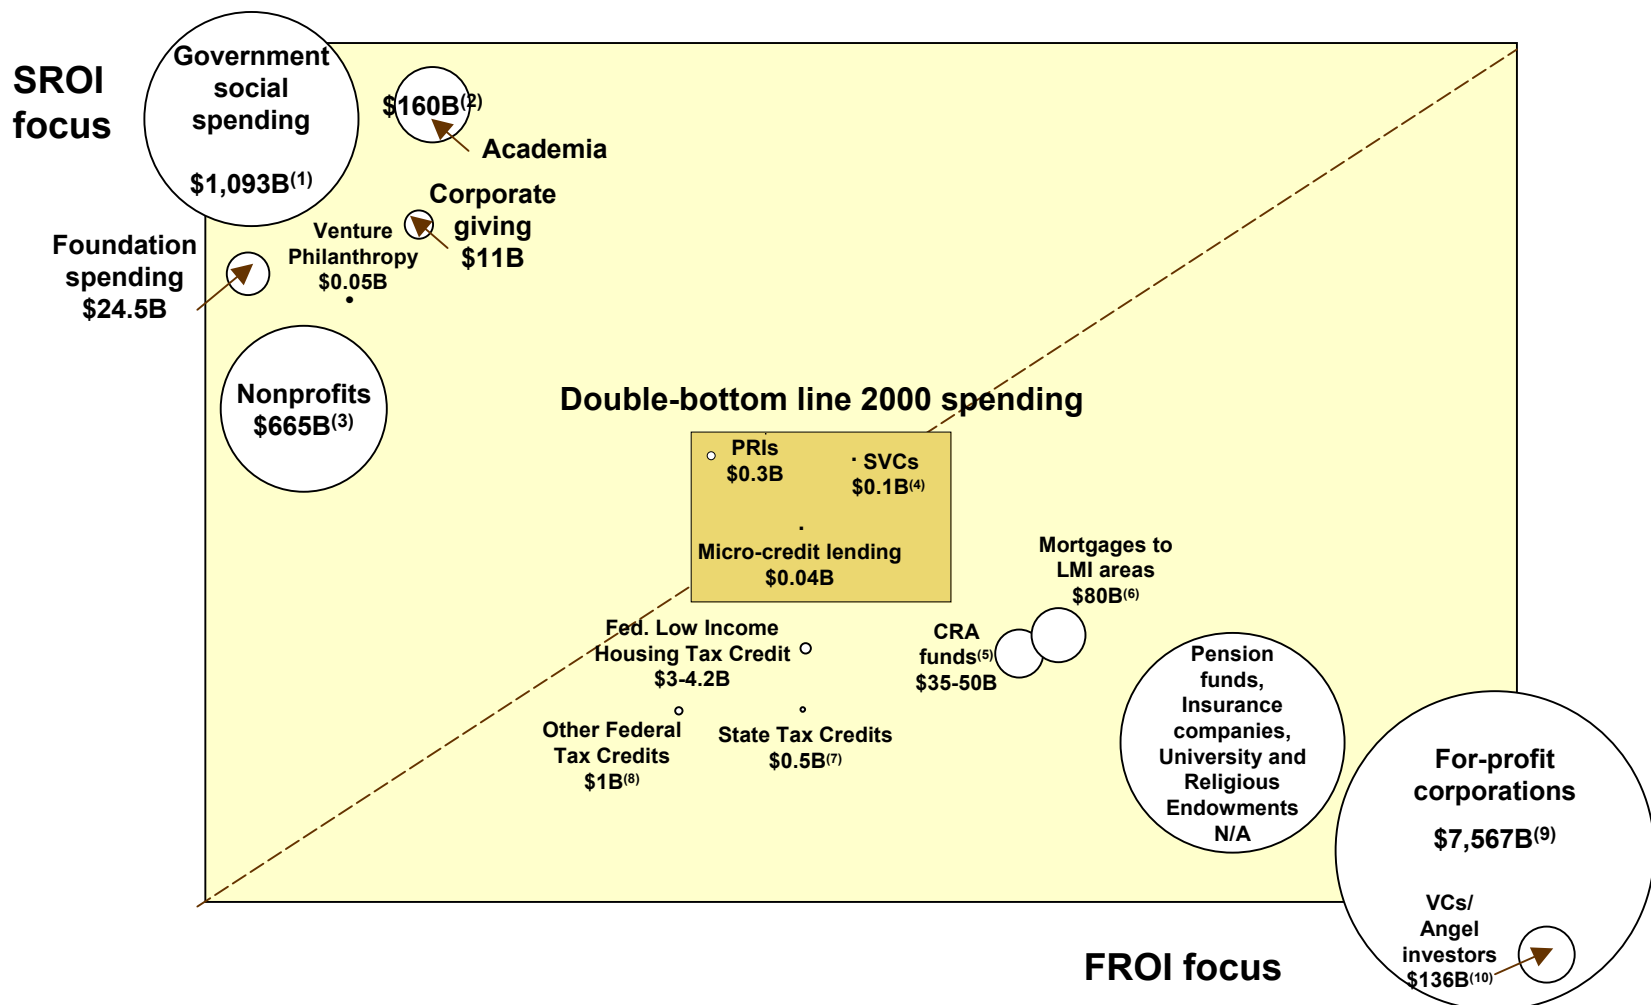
SROI focus

Government social spending

$1,093B$^{(1)}$

$160B$^{(2)}$

Academia

Corporate giving $11B

Venture Philanthropy $0.05B

Foundation spending $24.5B

Nonprofits $665B$^{(3)}$

Double-bottom line 2000 spending

PRIs $0.3B

SVCs $0.1B$^{(4)}$

Micro-credit lending $0.04B

Mortgages to LMI areas $80B$^{(6)}$

CRA funds$^{(5)}$ $35-50B

Fed. Low Income Housing Tax Credit $3-4.2B

Other Federal Tax Credits $1B$^{(8)}$

State Tax Credits $0.5B$^{(7)}$

Pension funds, Insurance companies, University and Religious Endowments N/A

For-profit corporations

$7,567B$^{(9)}$

VCs/ Angel investors $136B$^{(10)}$

FROI focus